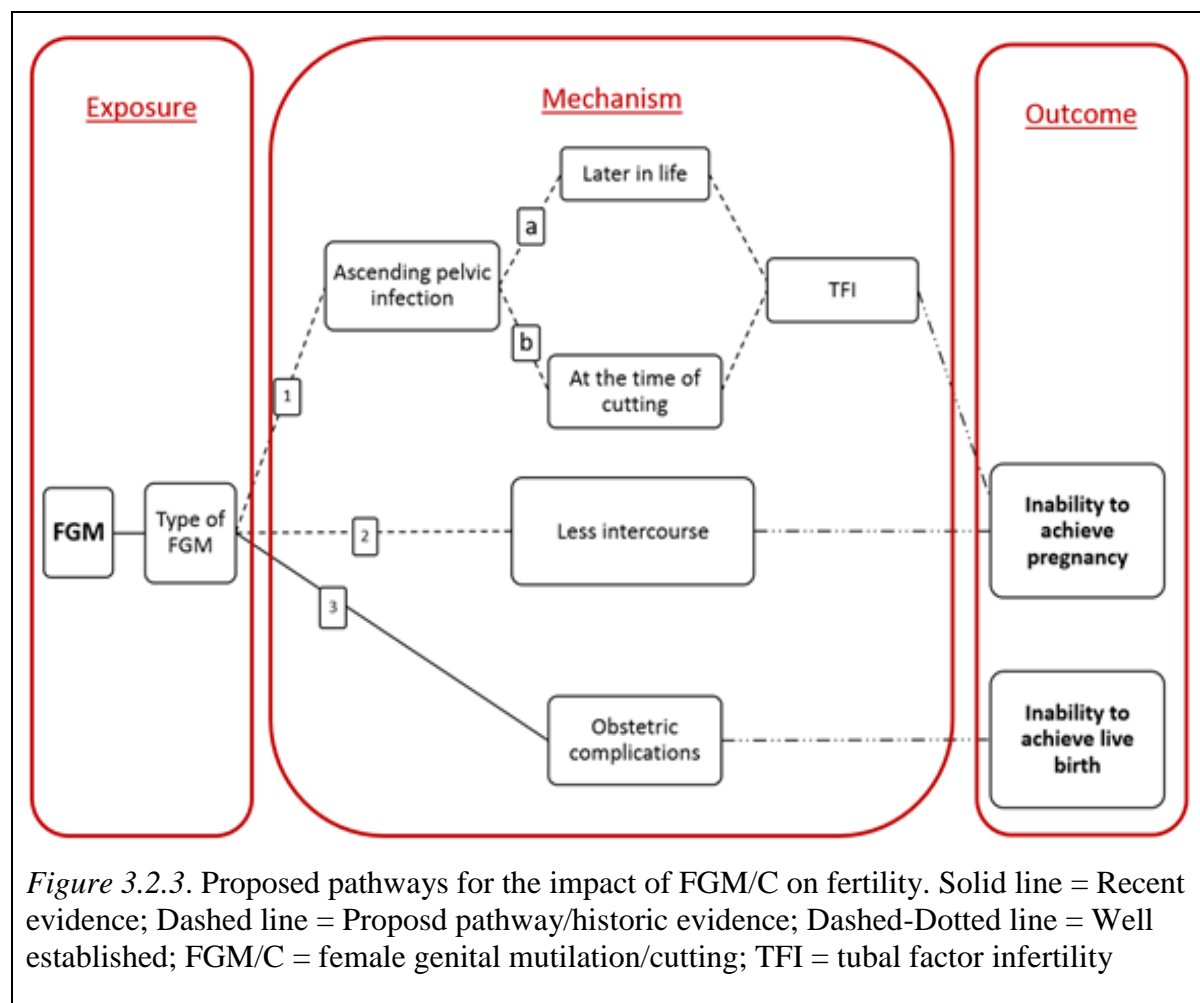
Exposure

Mechanism

Outcome

Later in life

a

Ascending pelvic infection

TFI

b

At the time of cutting

1

FGM

Type of FGM

2

Less intercourse

Inability to achieve pregnancy

3

Obstetric complications

Inability to achieve live birth

*Figure 3.2.3*. Proposed pathways for the impact of FGM/C on fertility. Solid line = Recent evidence; Dashed line = Proposd pathway/historic evidence; Dashed-Dotted line = Well established; FGM/C = female genital mutilation/cutting; TFI = tubal factor infertility